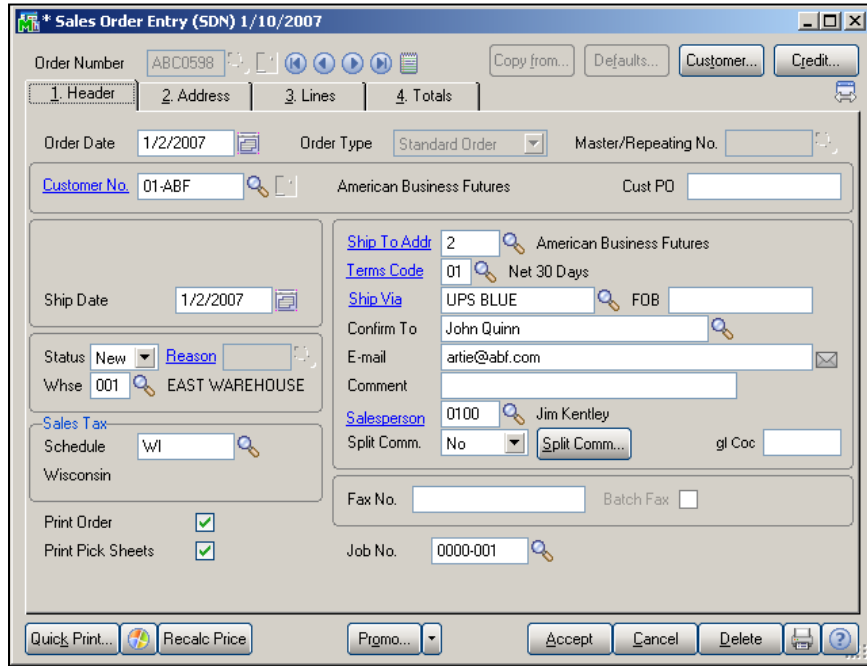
* Sales Order Entry (SDN) 1/10/2007

Order Number ABC0598

Copy from... Defaults... Customer... Credit...

1. Header 2. Address 3. Lines 4. Totals

Order Date 1/2/2007 Order Type Standard Order Master/Repeating No.

Customer No. 01-ABF American Business Futures Cust PO

Ship Date 1/2/2007

Ship To Addr 2 American Business Futures
Terms Code 01 Net 30 Days
Ship Via UPS BLUE FOB
Confirm To John Quinn
E-mail artie@abf.com
Comment
Salesperson 0100 Jim Kentley
Split Comm. No Split Comm... gl Coc

Status New Reason
Whse 001 EAST WAREHOUSE

Sales Tax
Schedule WI
Wisconsin

Fax No. Batch Fax

Print Order
Print Pick Sheets

Job No. 0000-001

Quick Print... Recalc Price Promo... Accept Cancel Delete